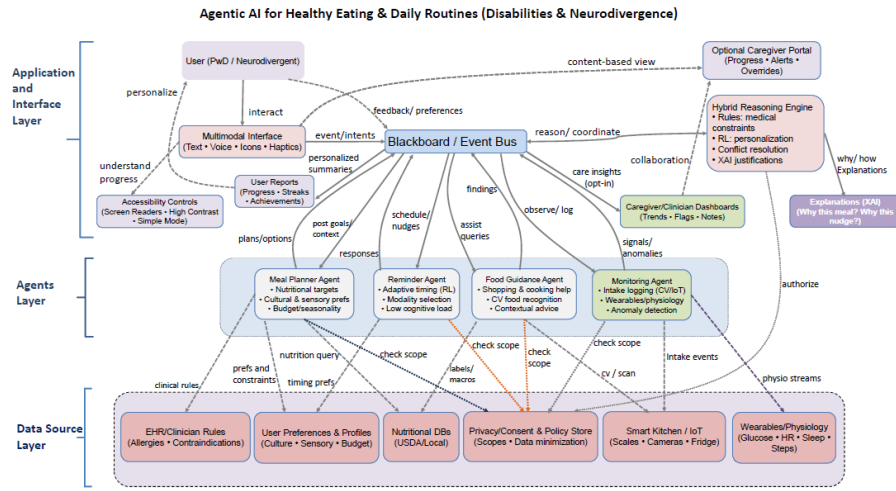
Agentic AI for Healthy Eating & Daily Routines (Disabilities & Neurodivergence)

Application and Interface Layer

User (PwD / Neurodivergent)

content-based view

Optional Caregiver Portal (Progress • Alerts • Overrides)

personalize

interact

feedback/ preferences

Hybrid Reasoning Engine
• Rules: medical constraints
• RL: personalization
• Conflict resolution
• XAI justifications

Multimodal Interface (Text • Voice • Icons • Haptics)

event/intents

Blackboard / Event Bus

reason/ coordinate

understand progress

personalized summaries

collaboration

why/ how Explanations

User Reports (Progress • Streaks • Achievements)

care insights (opt-in)

Accessibility Controls (Screen Readers • High Contrast • Simple Mode)

findings

Caregiver/Clinician Dashboards (Trends • Flags • Notes)

Explanations (XAI) (Why this meal? Why this nudge?)

post goals/ context

schedule/ nudges

assist queries

observe/ log

plans/options

responses

signals/ anomalies

Agents Layer

Meal Planner Agent
• Nutritional targets
• Cultural & sensory prefs
• Budget/seasonality

Reminder Agent
• Adaptive timing (RL)
• Modality selection
• Low cognitive load

Food Guidance Agent
• Shopping & cooking help
• CV food recognition
• Contextual advice

Monitoring Agent
• Intake logging (CV/IoT)
• Wearables/physiology
• Anomaly detection

authorize

prefs and constraints

nutrition query

check scope

check scope

check scope

check scope

clinical rules

timing prefs

labels/ macros

cv / scan

Intake events

physio streams

Data Source Layer

EHR/Clinician Rules (Allergies • Contraindications)

User Preferences & Profiles (Culture • Sensory • Budget)

Nutritional DBs (USDA/Local)

Privacy/Consent & Policy Store (Scopes • Data minimization)

Smart Kitchen / IoT (Scales • Cameras • Fridge)

Wearables/Physiology (Glucose • HR • Sleep • Steps)